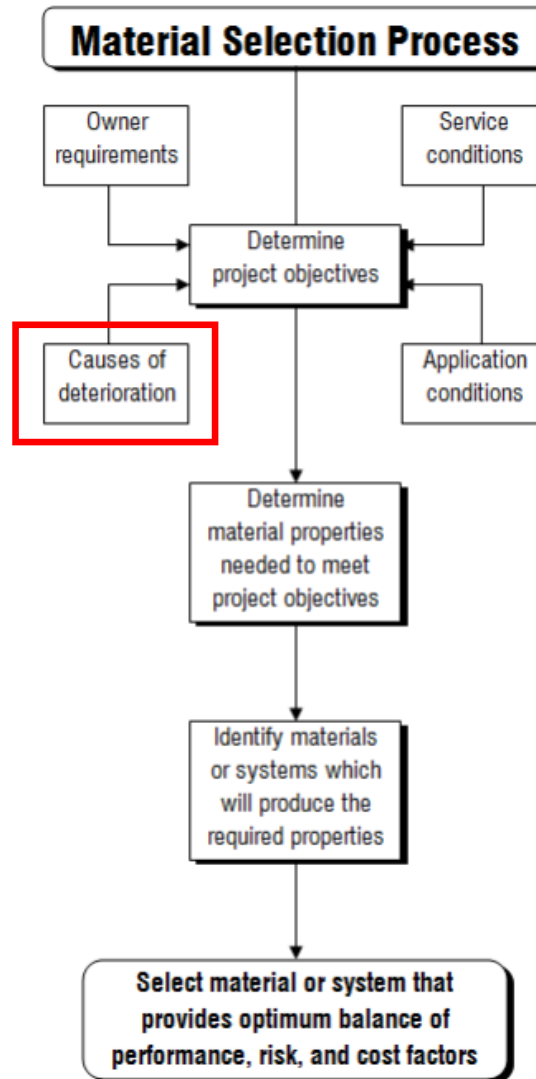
Material Selection Process

Owner requirements

Service conditions

Determine project objectives

Causes of deterioration

Application conditions

Determine material properties needed to meet project objectives

Identify materials or systems which will produce the required properties

Select material or system that provides optimum balance of performance, risk, and cost factors